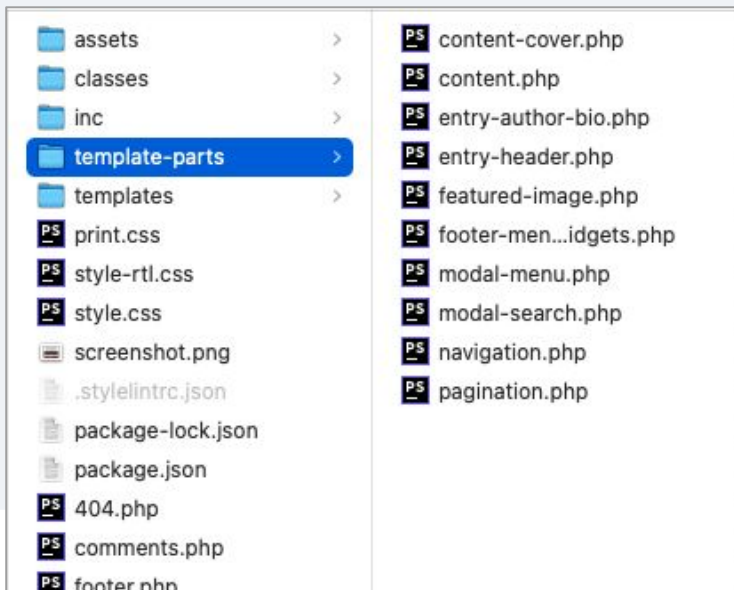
assets
classes
inc
template-parts
templates
PS print.css
PS style-rtl.css
PS style.css
screenshot.png
.stylelintrc.json
package-lock.json
package.json
PS 404.php
PS comments.php
PS footer.php

PS content-cover.php
PS content.php
PS entry-author-bio.php
PS entry-header.php
PS featured-image.php
PS footer-men...idgets.php
PS modal-menu.php
PS modal-search.php
PS navigation.php
PS pagination.php